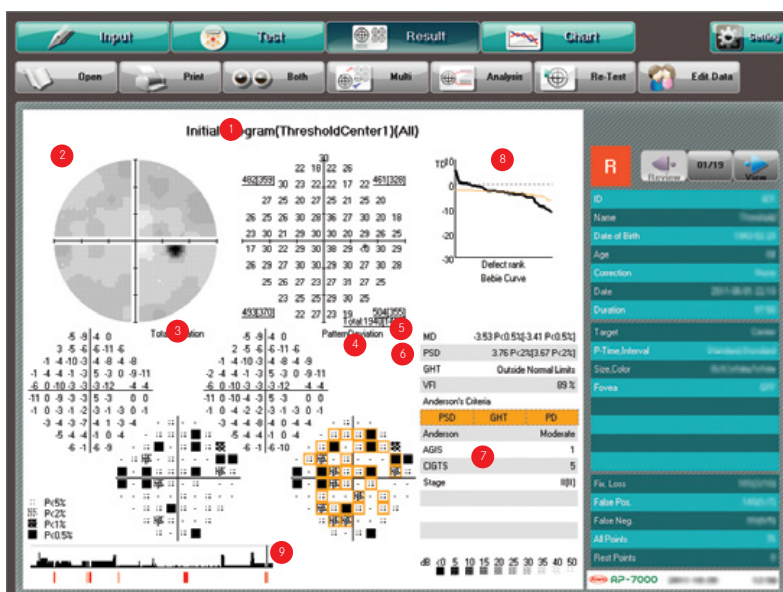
Input Test Result Chart Setting

Open Print Both Multi Analysis Re-Test Edit Data

Initial 1 gram(ThresholdCenter1)(All)

2

30
22 18 22 26
482[359] 30 23 22 22 17 22 461[328]
27 25 20 27 25 21 25 20
26 25 26 30 28 26 27 30 20 18
23 30 21 29 30 30 20 29 26 25
17 30 22 29 30 38 29 0 30 29
26 29 27 30 30 29 29 27 30 28
27 25 26 30 27 31 27 25
23 25 25 29 30 28
493[370] 22 22 27 23 19 504[355]
Total 1943[1...]

8
TD 10
0
-10
-20
-30
Defect rank
Bebie Curve

Total 3 viation

Pattern 4 Deviation 5

6

MD -3.53 P<0.5%[-3.41 P<0.5%]
PSD 3.76 P<2%[3.67 P<2%]
GHT Outside Normal Limits
VFI 89 %
Anderson's Criteria
PSD GHT PD
Anderson Moderate
AGIS 1
CIGTS 5
Stage II[II]

7

P<5%
P<2%
P<1%
P<0.5%

9

dB <0 5 10 15 20 25 30 35 40 50

R
Review 01/19 View
ID
Name
Date of Birth
Age
Correction
Date
Duration
Target
P-Time,Interval
Size,Color
Fovea
Fix. Loss
False Pos.
False Neg.
All Points
Rest Points
AP-7000